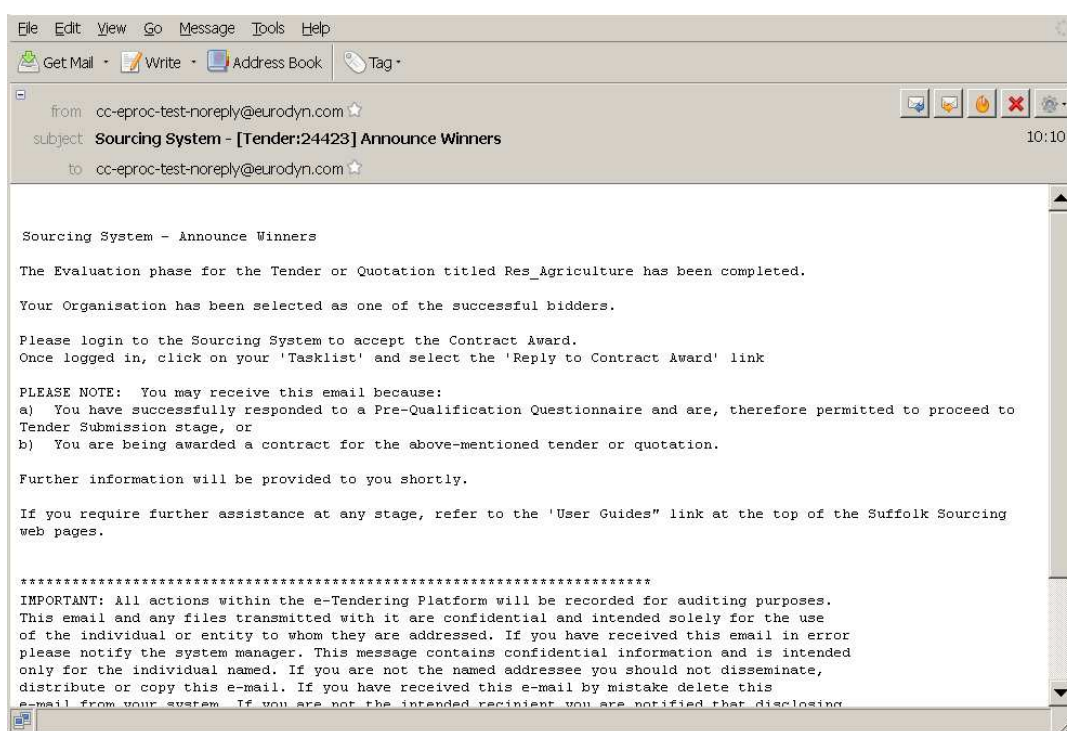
File Edit View Go Message Tools Help

Get Mail · Write · Address Book Tag ·

from cc-eproc-test-noreply@eurodyn.com
subject Sourcing System - [Tender:24423] Announce Winners
to cc-eproc-test-noreply@eurodyn.com

10:10

Sourcing System - Announce Winners

The Evaluation phase for the Tender or Quotation titled Res_Agriculture has been completed.

Your Organisation has been selected as one of the successful bidders.

Please login to the Sourcing System to accept the Contract Award.
Once logged in, click on your 'Tasklist' and select the 'Reply to Contract Award' link

PLEASE NOTE: You may receive this email because:
a) You have successfully responded to a Pre-Qualification Questionnaire and are, therefore permitted to proceed to Tender Submission stage, or
b) You are being awarded a contract for the above-mentioned tender or quotation.

Further information will be provided to you shortly.

If you require further assistance at any stage, refer to the 'User Guides" link at the top of the Suffolk Sourcing web pages.

**************************************************************************
IMPORTANT: All actions within the e-Tendering Platform will be recorded for auditing purposes.
This email and any files transmitted with it are confidential and intended solely for the use of the individual or entity to whom they are addressed. If you have received this email in error please notify the system manager. This message contains confidential information and is intended only for the individual named. If you are not the named addressee you should not disseminate, distribute or copy this e-mail. If you have received this e-mail by mistake delete this e-mail from your system. If you are not the intended recipient you are notified that disclosing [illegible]